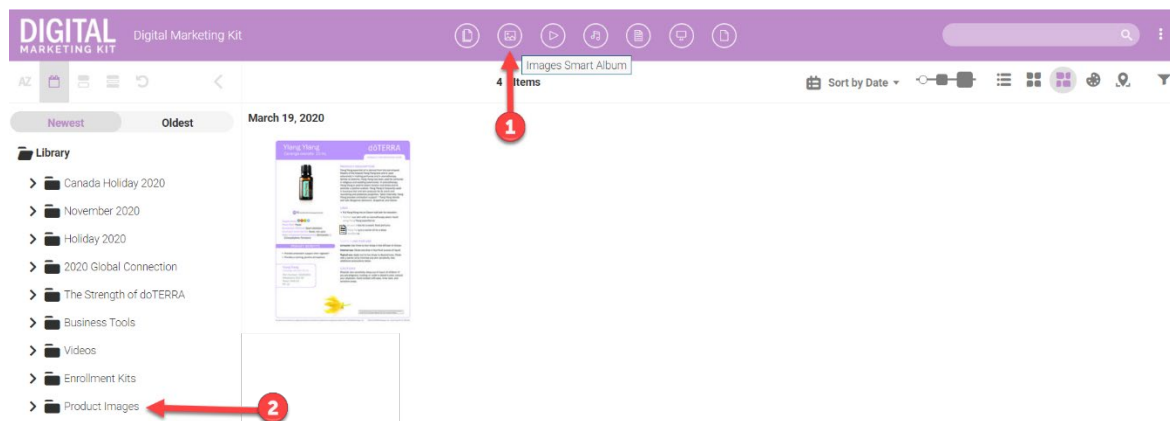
DIGITAL MARKETING KIT Digital Marketing Kit

Images Smart Album

4 Items

Sort by Date

AZ

Newest Oldest

Library

Canada Holiday 2020

November 2020

Holiday 2020

2020 Global Connection

The Strength of doTERRA

Business Tools

Videos

Enrollment Kits

Product Images

March 19, 2020

Ylang Ylang

dōTERRA

1

2